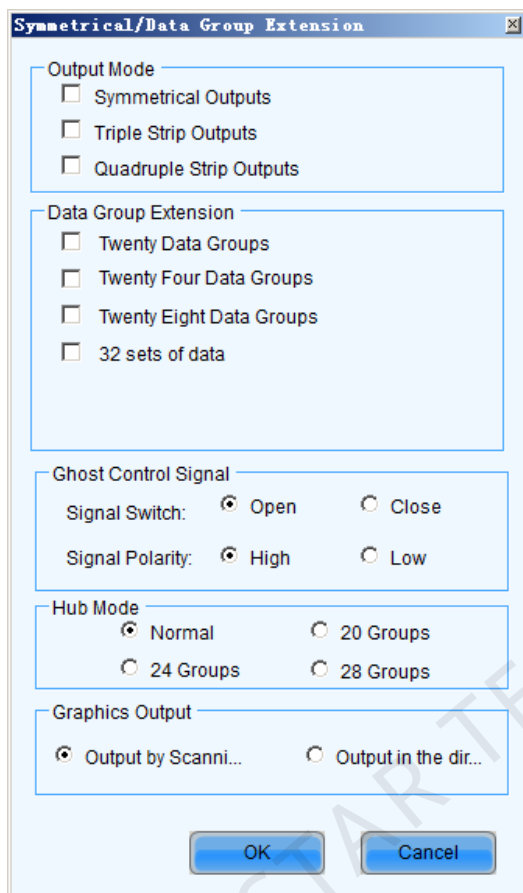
Symmetrical/Data Group Extension ×

Output Mode
Symmetrical Outputs
Triple Strip Outputs
Quadruple Strip Outputs

Data Group Extension
Twenty Data Groups
Twenty Four Data Groups
Twenty Eight Data Groups
32 sets of data

Ghost Control Signal
Signal Switch: Open Close
Signal Polarity: High Low

Hub Mode
Normal 20 Groups
24 Groups 28 Groups

Graphics Output
Output by Scanni... Output in the dir...

OK Cancel

START